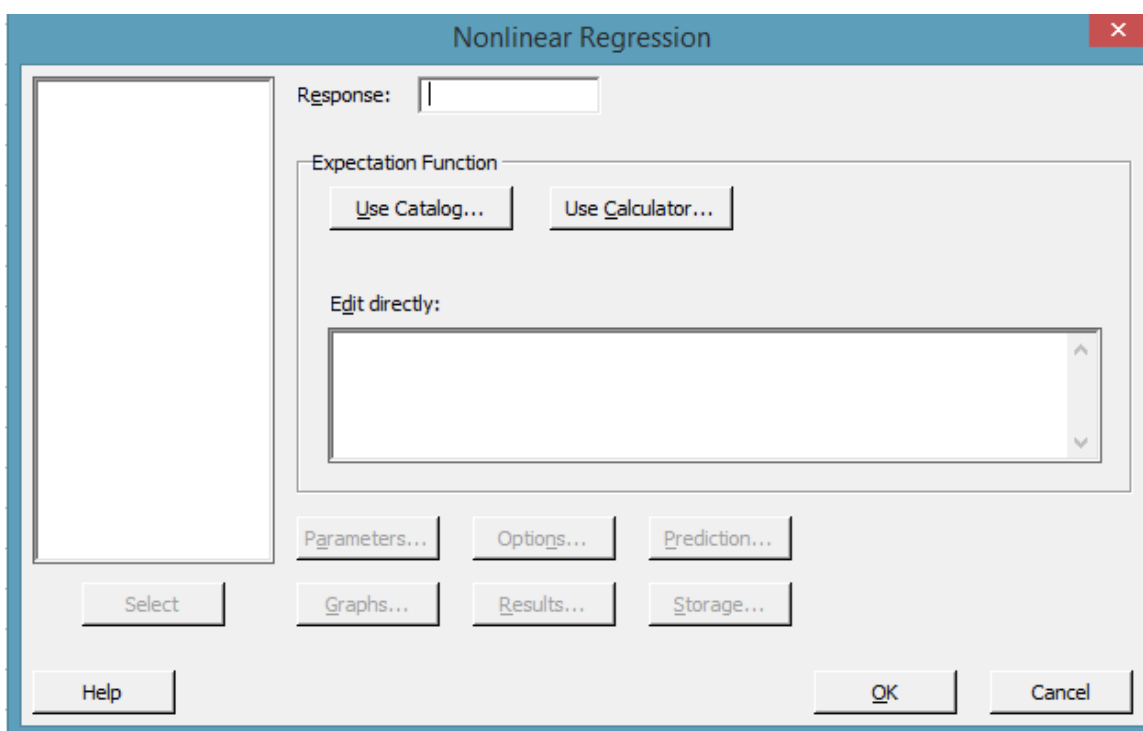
Nonlinear Regression

Response:

Expectation Function

Use Catalog...

Use Calculator...

Edit directly:

Parameters...

Options...

Prediction...

Select

Graphs...

Results...

Storage...

Help

OK

Cancel